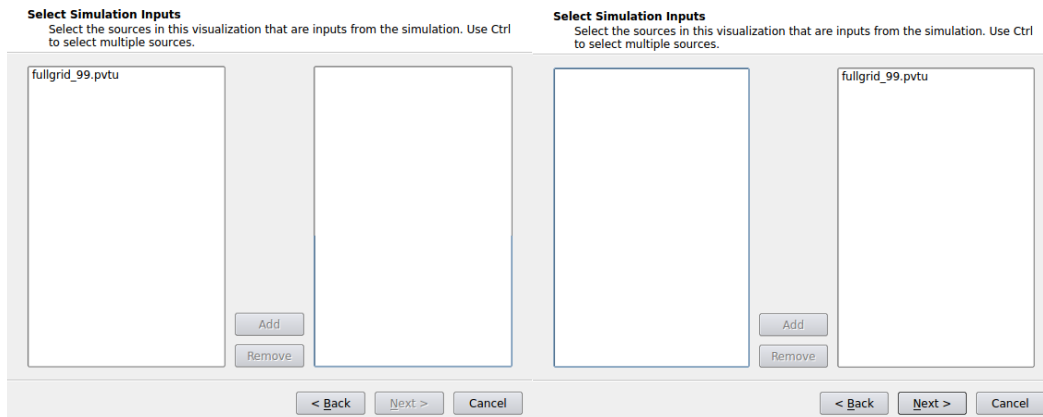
**Select Simulation Inputs**
Select the sources in this visualization that are inputs from the simulation. Use Ctrl to select multiple sources.

fullgrid_99.pvtu

Add
Remove

< Back   Next >   Cancel

**Select Simulation Inputs**
Select the sources in this visualization that are inputs from the simulation. Use Ctrl to select multiple sources.

fullgrid_99.pvtu

Add
Remove

< Back   Next >   Cancel